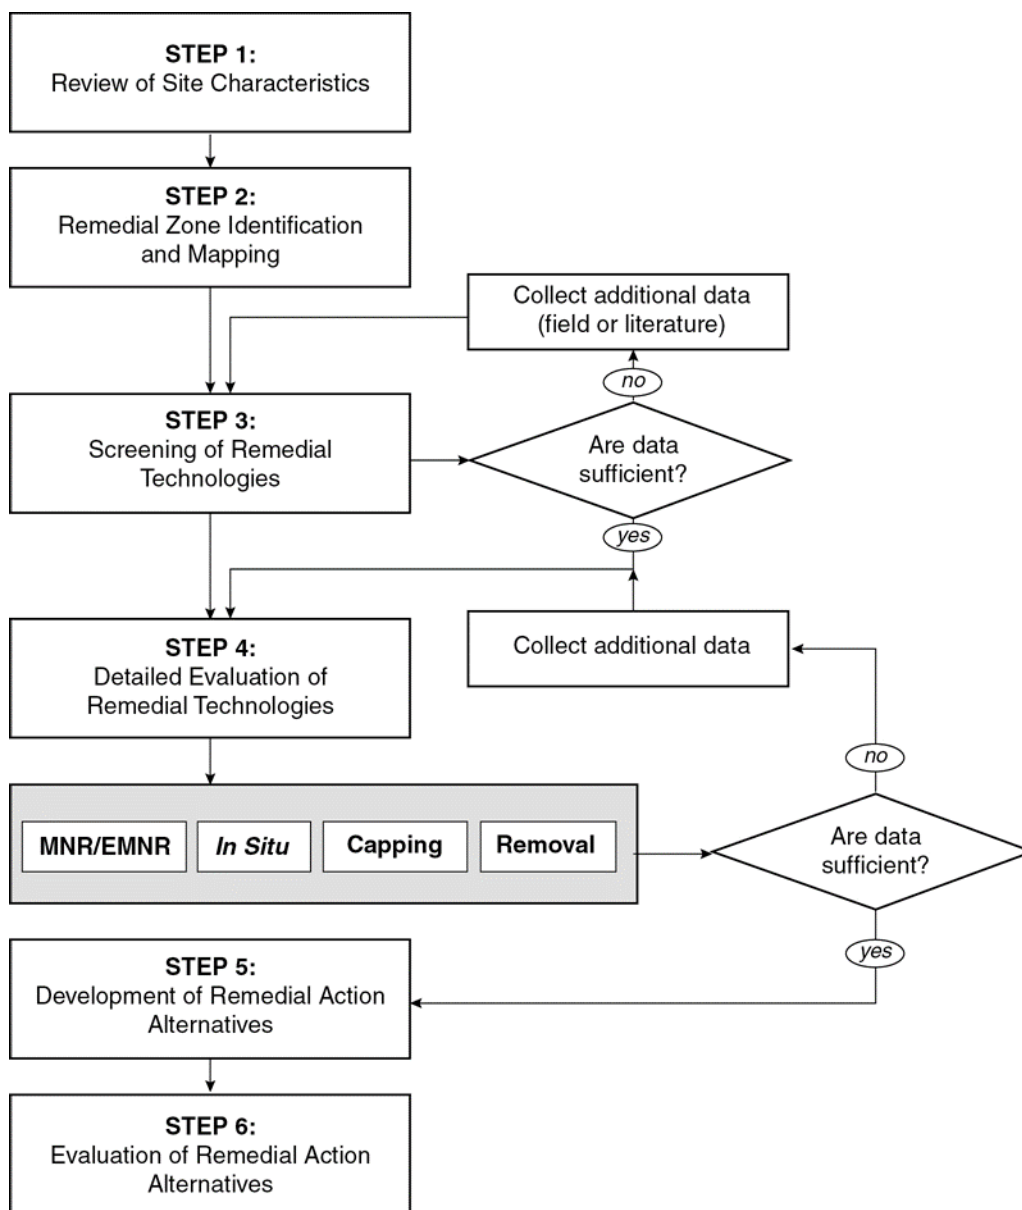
STEP 1:
Review of Site Characteristics

STEP 2:
Remedial Zone Identification and Mapping

Collect additional data (field or literature)

no

STEP 3:
Screening of Remedial Technologies

Are data sufficient?

yes

STEP 4:
Detailed Evaluation of Remedial Technologies

Collect additional data

no

MNR/EMNR

*In Situ*

Capping

Removal

Are data sufficient?

yes

STEP 5:
Development of Remedial Action Alternatives

STEP 6:
Evaluation of Remedial Action Alternatives